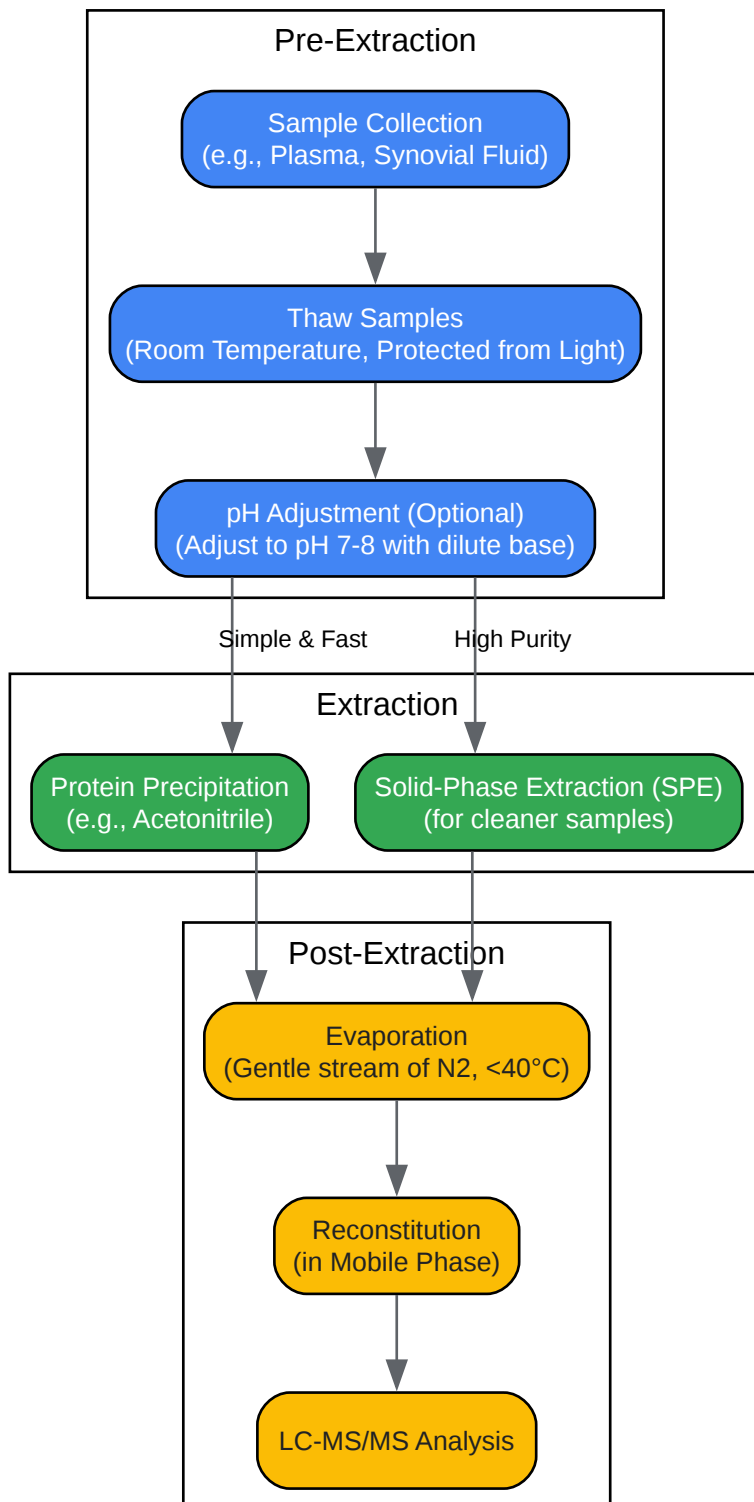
Pre-Extraction

Sample Collection
(e.g., Plasma, Synovial Fluid)

Thaw Samples
(Room Temperature, Protected from Light)

pH Adjustment (Optional)
(Adjust to pH 7-8 with dilute base)

Simple & Fast

High Purity

Extraction

Protein Precipitation
(e.g., Acetonitrile)

Solid-Phase Extraction (SPE)
(for cleaner samples)

Post-Extraction

Evaporation
(Gentle stream of N2, <40°C)

Reconstitution
(in Mobile Phase)

LC-MS/MS Analysis